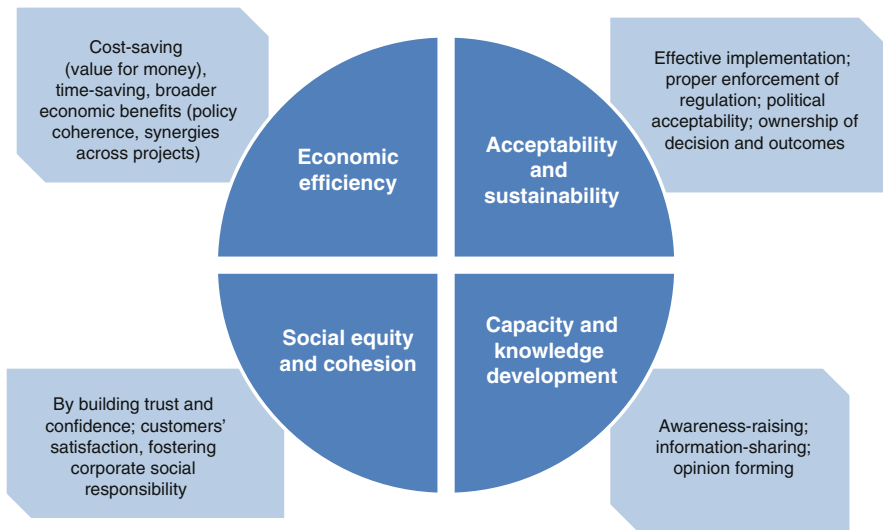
Cost-saving (value for money), time-saving, broader economic benefits (policy coherence, synergies across projects)

Economic efficiency

Acceptability and sustainability

Effective implementation; proper enforcement of regulation; political acceptability; ownership of decision and outcomes

Social equity and cohesion

Capacity and knowledge development

By building trust and confidence; customers' satisfaction, fostering corporate social responsibility

Awareness-raising; information-sharing; opinion forming